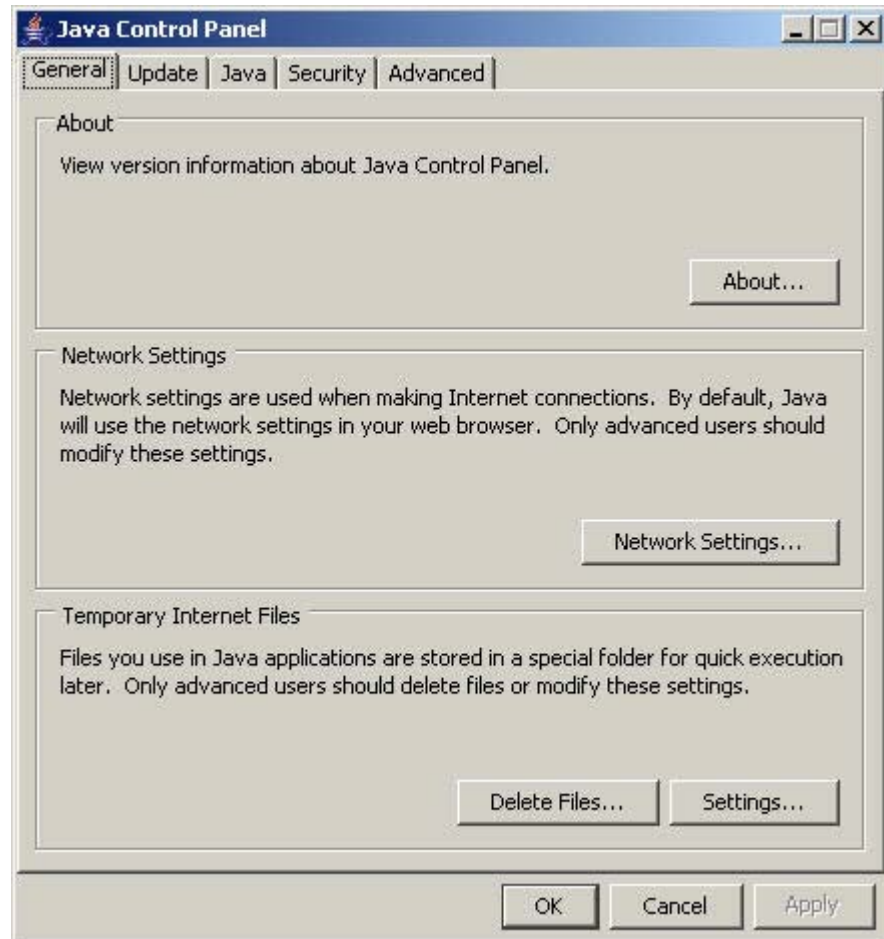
Java Control Panel

General | Update | Java | Security | Advanced

About

View version information about Java Control Panel.

About...

Network Settings

Network settings are used when making Internet connections. By default, Java will use the network settings in your web browser. Only advanced users should modify these settings.

Network Settings...

Temporary Internet Files

Files you use in Java applications are stored in a special folder for quick execution later. Only advanced users should delete files or modify these settings.

Delete Files... Settings...

OK Cancel Apply